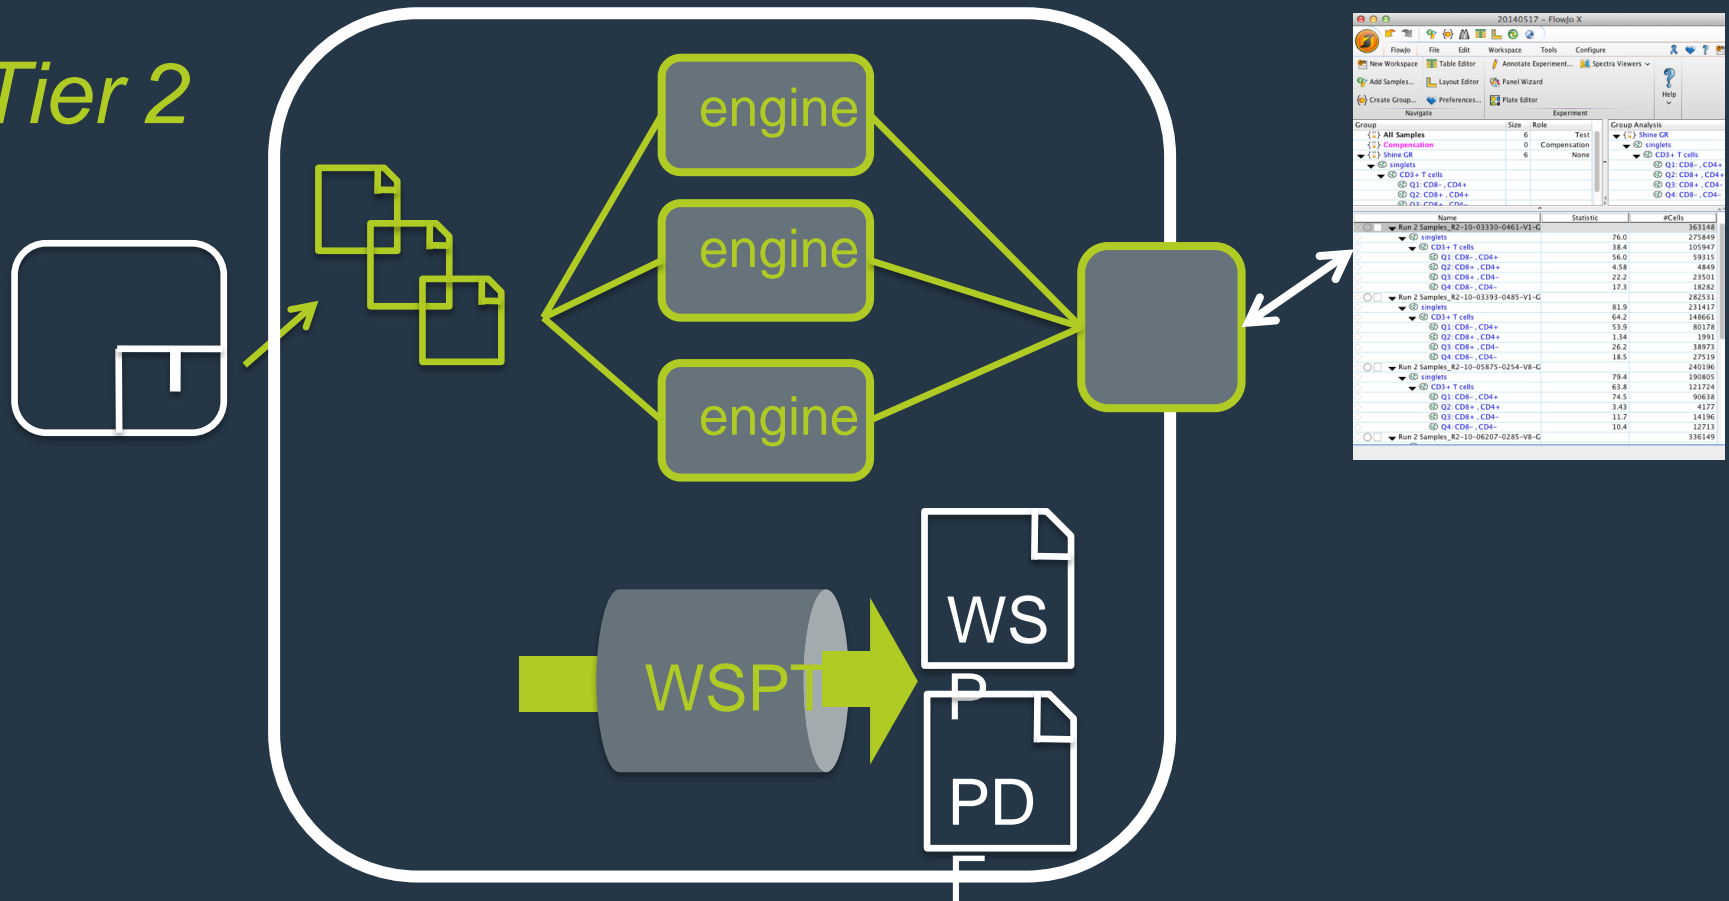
Tier 2

engine

engine

engine

WSPT

WS
P

PD
F

20140517 – FlowJo X

FlowJo File Edit Workspace Tools Configure

New Workspace
Table Editor
Annotate Experiment...
Spectra Viewers
Add Samples...
Layout Editor
Panel Wizard
Help
Create Group...
Preferences...
Plate Editor
Navigate
Experiment

| Group | Size | Role |
|---|---|---|
| All Samples | 6 | Test |
| Compensation | 0 | Compensation |
| Shine GR | 6 | None |
| singlets | | |
| CD3+ T cells | | |
| Q1: CD8- , CD4+ | | |
| Q2: CD8+ , CD4+ | | |

Group Analysis
Shine GR
singlets
CD3+ T cells
Q1: CD8- , CD4+
Q2: CD8+ , CD4+
Q3: CD8+ , CD4-
Q4: CD8- , CD4-

| Name | Statistic | #Cells |
|---|---|---|
| Run 2 Samples_R2-10-03330-0461-V1-G | | 363148 |
| singlets | 76.0 | 275849 |
| CD3+ T cells | 38.4 | 105947 |
| Q1: CD8- , CD4+ | 56.0 | 59315 |
| Q2: CD8+ , CD4+ | 4.58 | 4849 |
| Q3: CD8+ , CD4- | 22.2 | 23501 |
| Q4: CD8- , CD4- | 17.3 | 18282 |
| Run 2 Samples_R2-10-03393-0485-V1-G | | 282531 |
| singlets | 81.9 | 231417 |
| CD3+ T cells | 64.2 | 148661 |
| Q1: CD8- , CD4+ | 53.9 | 80178 |
| Q2: CD8+ , CD4+ | 1.34 | 1991 |
| Q3: CD8+ , CD4- | 26.2 | 38973 |
| Q4: CD8- , CD4- | 18.5 | 27519 |
| Run 2 Samples_R2-10-05875-0254-V8-G | | 240196 |
| singlets | 79.4 | 190805 |
| CD3+ T cells | 63.8 | 121724 |
| Q1: CD8- , CD4+ | 74.5 | 90638 |
| Q2: CD8+ , CD4+ | 3.43 | 4177 |
| Q3: CD8+ , CD4- | 11.7 | 14196 |
| Q4: CD8- , CD4- | 10.4 | 12713 |
| Run 2 Samples_R2-10-06207-0285-V8-G | | 336149 |